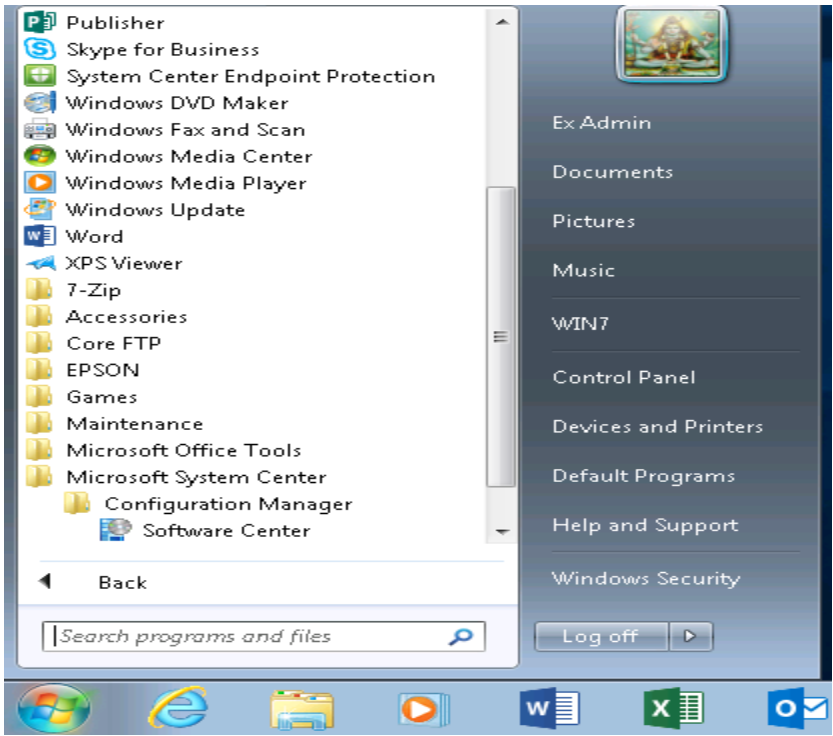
Publisher
Skype for Business
System Center Endpoint Protection
Windows DVD Maker
Windows Fax and Scan
Windows Media Center
Windows Media Player
Windows Update
Word
XPS Viewer
7-Zip
Accessories
Core FTP
EPSON
Games
Maintenance
Microsoft Office Tools
Microsoft System Center
Configuration Manager
Software Center

Back

Search programs and files

Ex Admin
Documents
Pictures
Music
WIN7
Control Panel
Devices and Printers
Default Programs
Help and Support
Windows Security

Log off